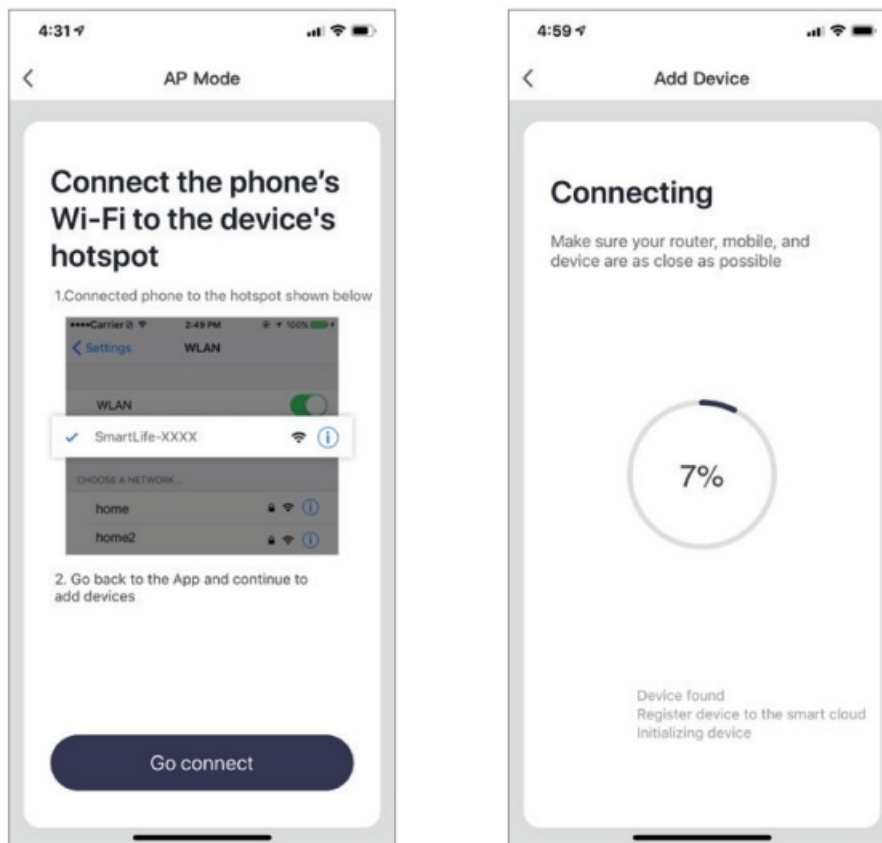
4:31

AP Mode

Connect the phone's Wi-Fi to the device's hotspot

1.Connected phone to the hotspot shown below

••••Carrier 2:49 PM 100%

Settings WLAN

WLAN

SmartLife-XXXX

CHOOSE A NETWORK...

home

home2

2. Go back to the App and continue to add devices

Go connect

4:59

Add Device

Connecting

Make sure your router, mobile, and device are as close as possible

7%

Device found
Register device to the smart cloud
Initializing device